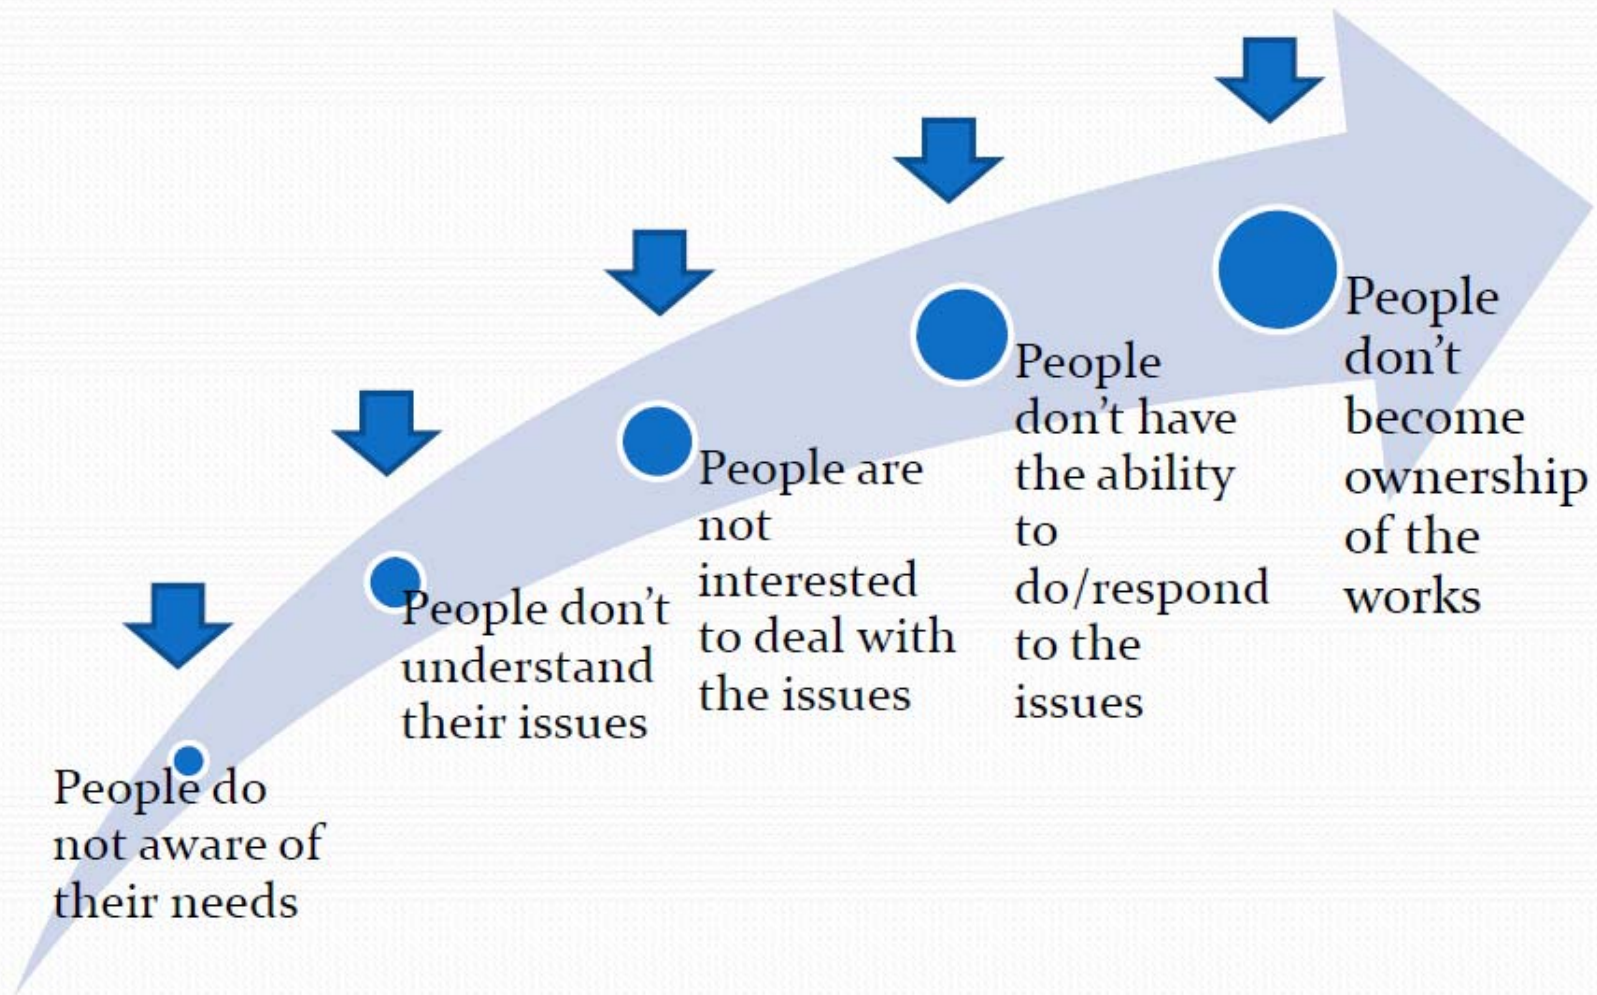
People do not aware of their needs

People don't understand their issues

People are not interested to deal with the issues

People don't have the ability to do/respond to the issues

People don't become ownership of the works